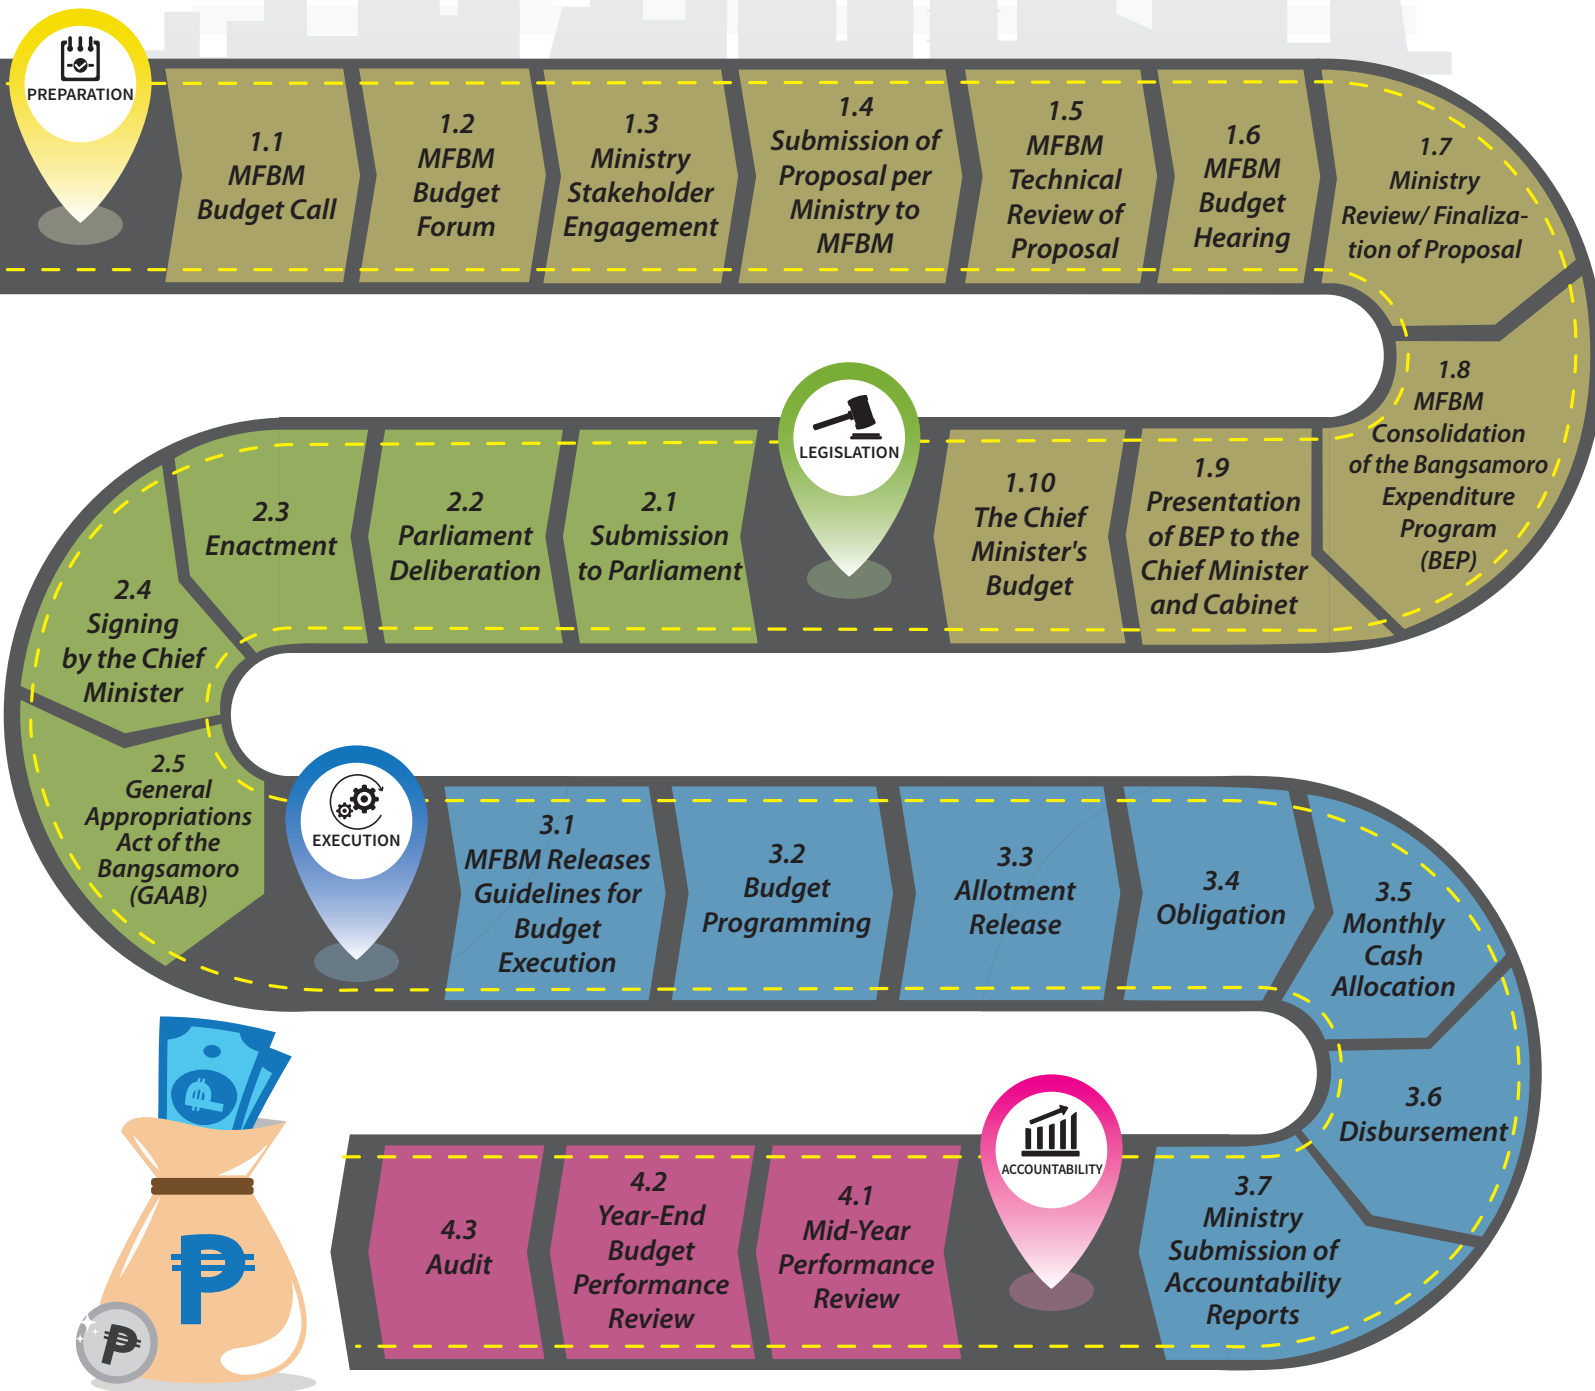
PREPARATION

1.1 MFBM Budget Call

1.2 MFBM Budget Forum

1.3 Ministry Stakeholder Engagement

1.4 Submission of Proposal per Ministry to MFBM

1.5 MFBM Technical Review of Proposal

1.6 MFBM Budget Hearing

1.7 Ministry Review/ Finalization of Proposal

1.8 MFBM Consolidation of the Bangsamoro Expenditure Program (BEP)

1.9 Presentation of BEP to the Chief Minister and Cabinet

1.10 The Chief Minister's Budget

LEGISLATION

2.1 Submission to Parliament

2.2 Parliament Deliberation

2.3 Enactment

2.4 Signing by the Chief Minister

2.5 General Appropriations Act of the Bangsamoro (GAAB)

EXECUTION

3.1 MFBM Releases Guidelines for Budget Execution

3.2 Budget Programming

3.3 Allotment Release

3.4 Obligation

3.5 Monthly Cash Allocation

3.6 Disbursement

3.7 Ministry Submission of Accountability Reports

ACCOUNTABILITY

4.1 Mid-Year Performance Review

4.2 Year-End Budget Performance Review

4.3 Audit